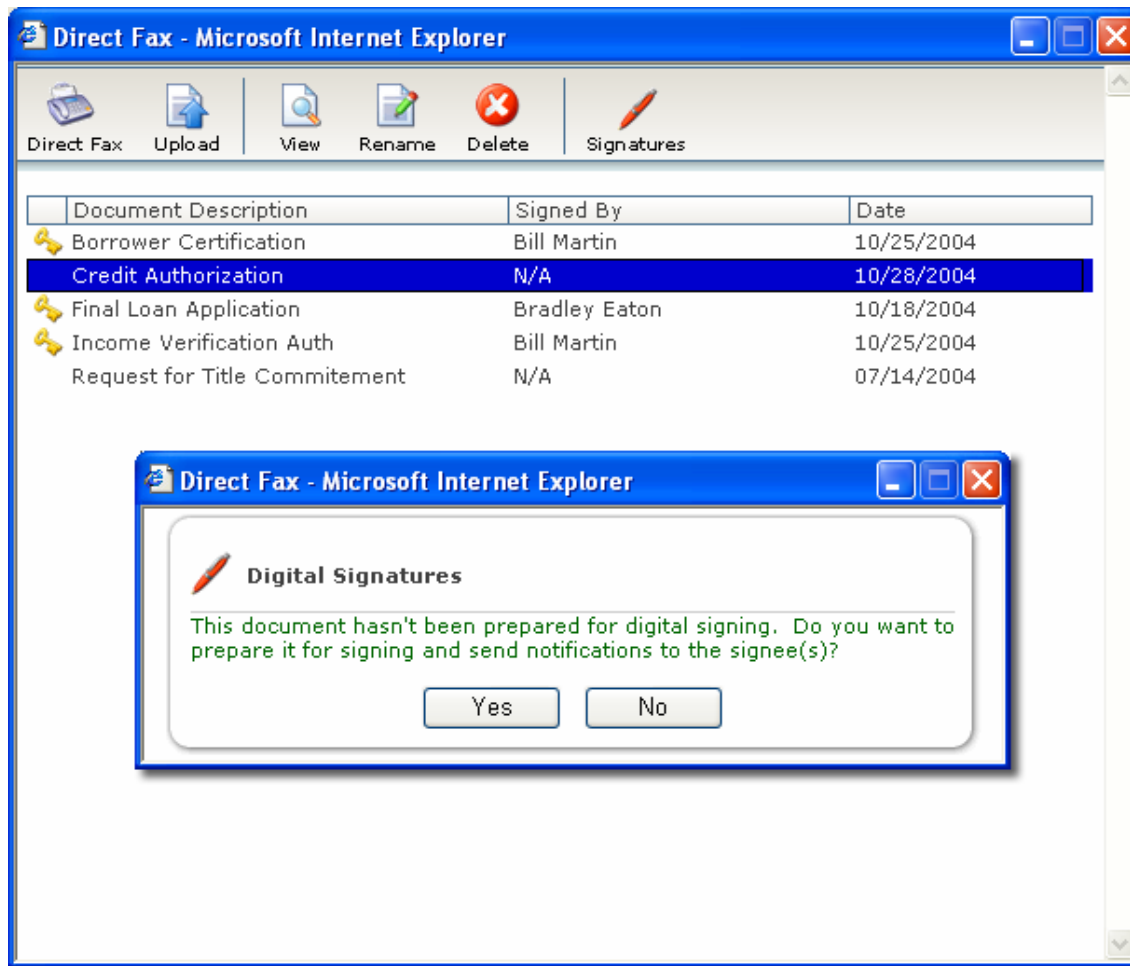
Direct Fax - Microsoft Internet Explorer

Direct Fax Upload View Rename Delete Signatures

| Document Description | Signed By | Date |
|---|---|---|
| Borrower Certification | Bill Martin | 10/25/2004 |
| Credit Authorization | N/A | 10/28/2004 |
| Final Loan Application | Bradley Eaton | 10/18/2004 |
| Income Verification Auth | Bill Martin | 10/25/2004 |
| Request for Title Commitement | N/A | 07/14/2004 |

Direct Fax - Microsoft Internet Explorer

Digital Signatures

This document hasn't been prepared for digital signing. Do you want to prepare it for signing and send notifications to the signee(s)?

Yes No